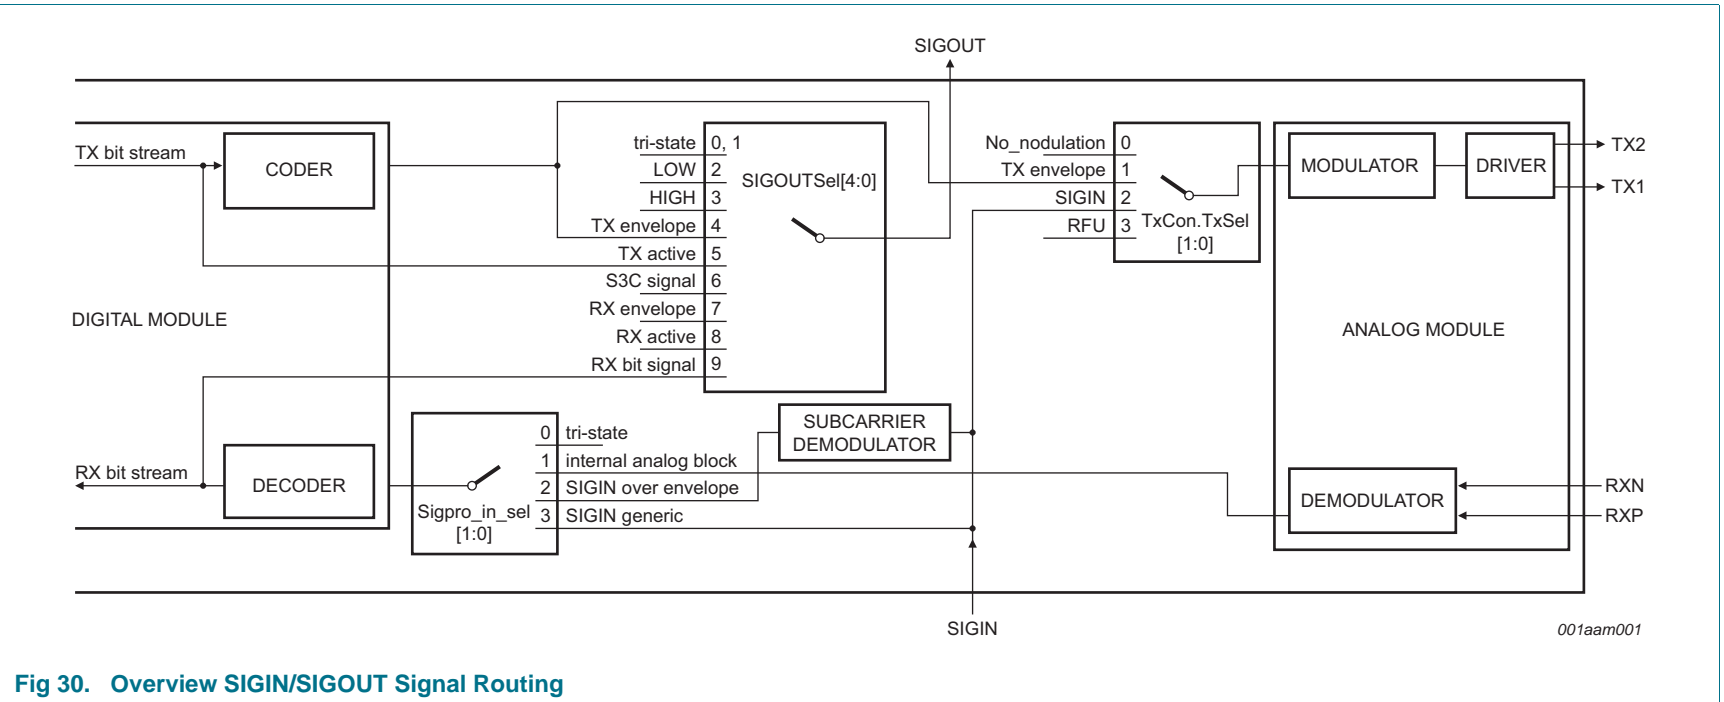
SIGOUT

TX bit stream

CODER

tri-state 0, 1
LOW 2
HIGH 3
TX envelope 4
TX active 5
S3C signal 6
RX envelope 7
RX active 8
RX bit signal 9

SIGOUTSel[4:0]

No_nodulation 0
TX envelope 1
SIGIN 2
RFU 3

TxCon.TxSel [1:0]

MODULATOR

DRIVER

TX2

TX1

DIGITAL MODULE

ANALOG MODULE

SUBCARRIER DEMODULATOR

0 tri-state
1 internal analog block
2 SIGIN over envelope
3 SIGIN generic

Sigpro_in_sel [1:0]

RX bit stream

DECODER

DEMODULATOR

RXN

RXP

SIGIN

001aam001

Fig 30. Overview SIGIN/SIGOUT Signal Routing